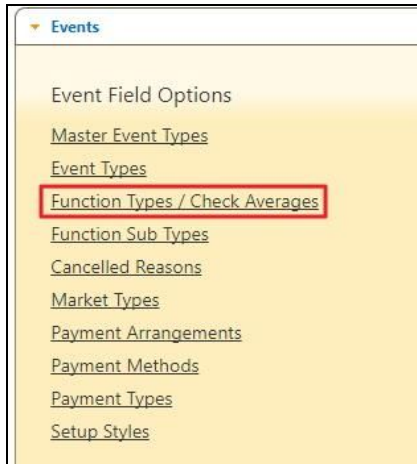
Events

Event Field Options

Master Event Types

Event Types

Function Types / Check Averages

Function Sub Types

Cancelled Reasons

Market Types

Payment Arrangements

Payment Methods

Payment Types

Setup Styles